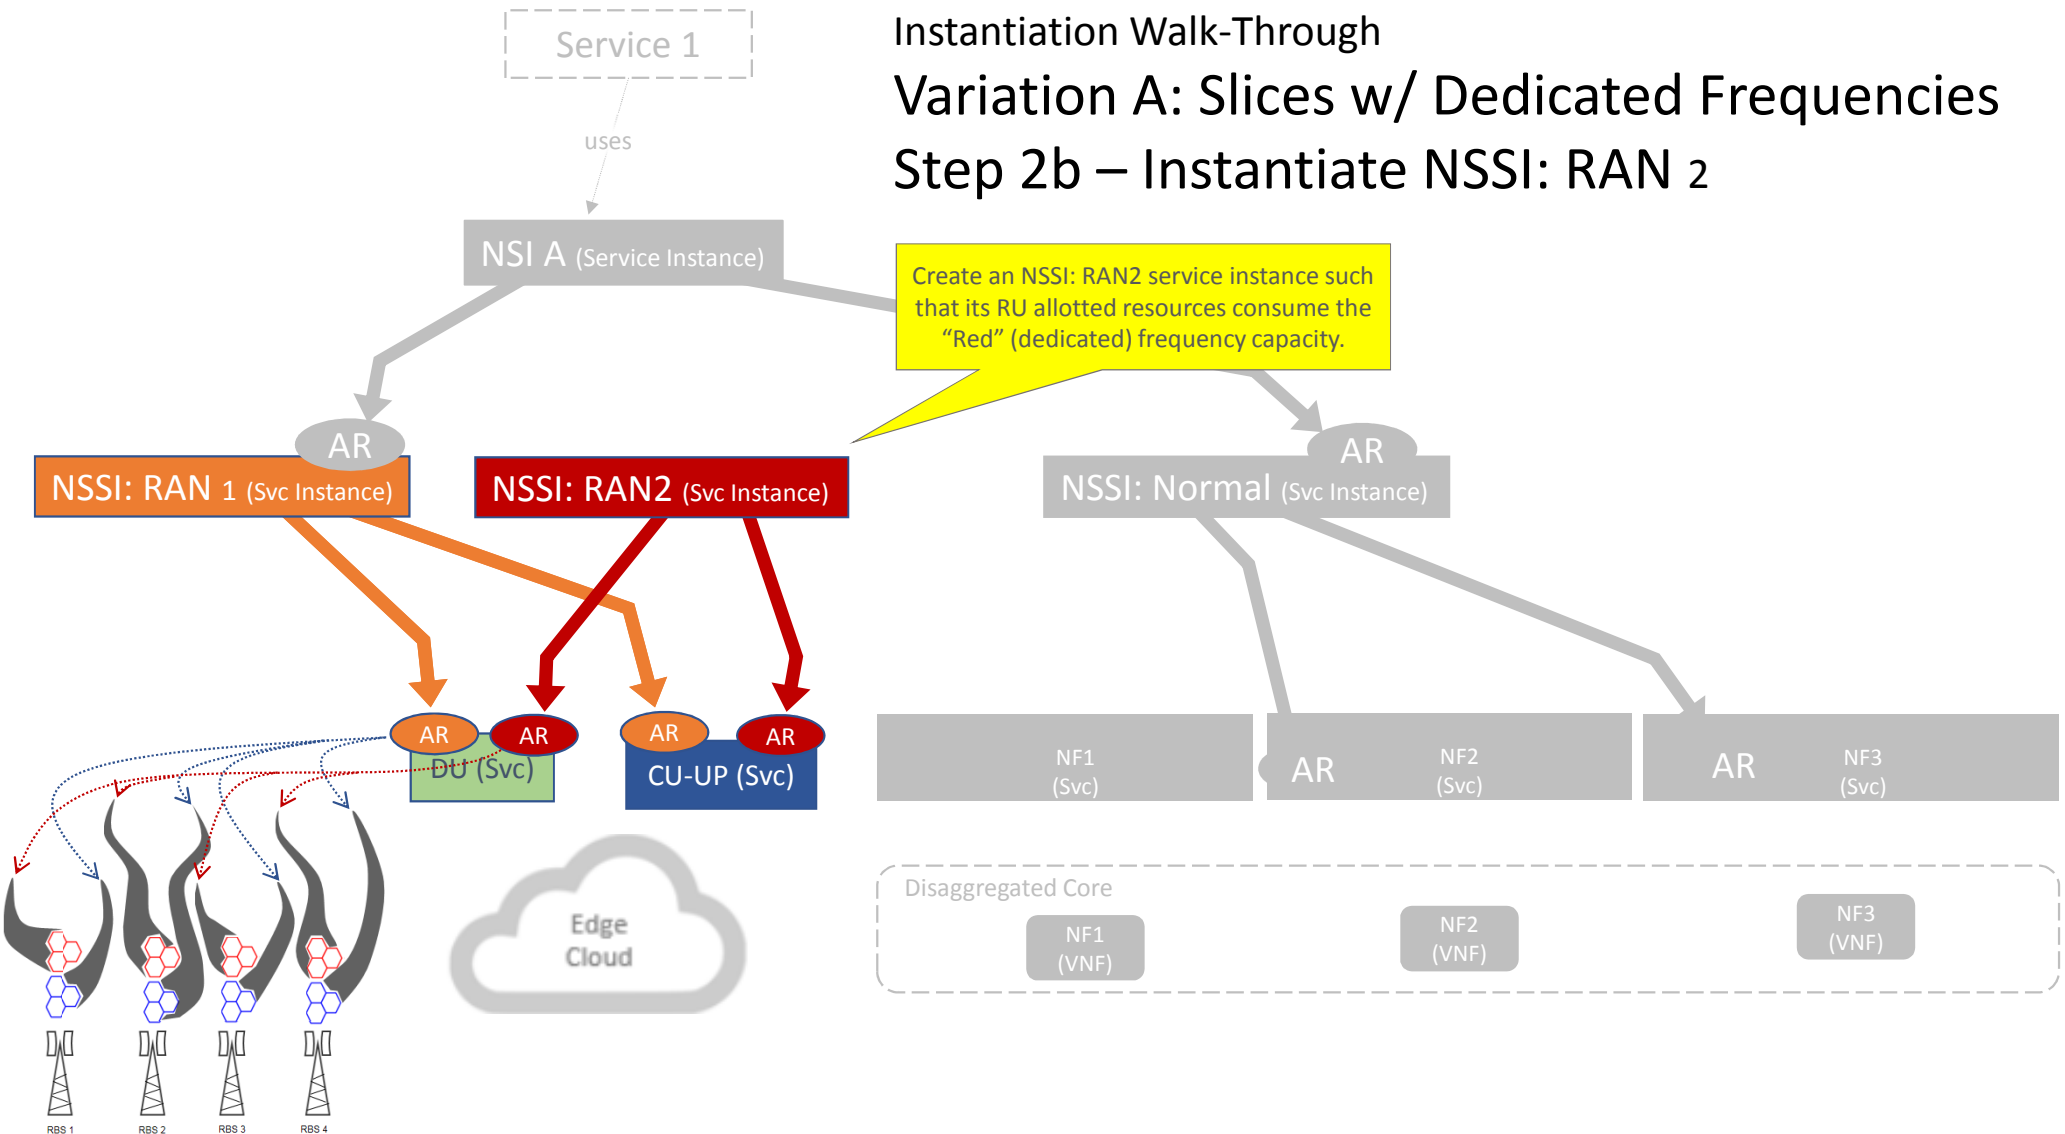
Service 1

uses

Instantiation Walk-Through

Variation A: Slices w/ Dedicated Frequencies

Step 2b – Instantiate NSSI: RAN 2

NSI A (Service Instance)

Create an NSSI: RAN2 service instance such that its RU allotted resources consume the “Red” (dedicated) frequency capacity.

AR

NSSI: RAN 1 (Svc Instance)

NSSI: RAN2 (Svc Instance)

AR

NSSI: Normal (Svc Instance)

AR

AR

DU (Svc)

AR

AR

CU-UP (Svc)

NF1 (Svc)

AR

NF2 (Svc)

AR

NF3 (Svc)

Disaggregated Core

NF1 (VNF)

NF2 (VNF)

NF3 (VNF)

Edge Cloud

RBS 1

RBS 2

RBS 3

RBS 4